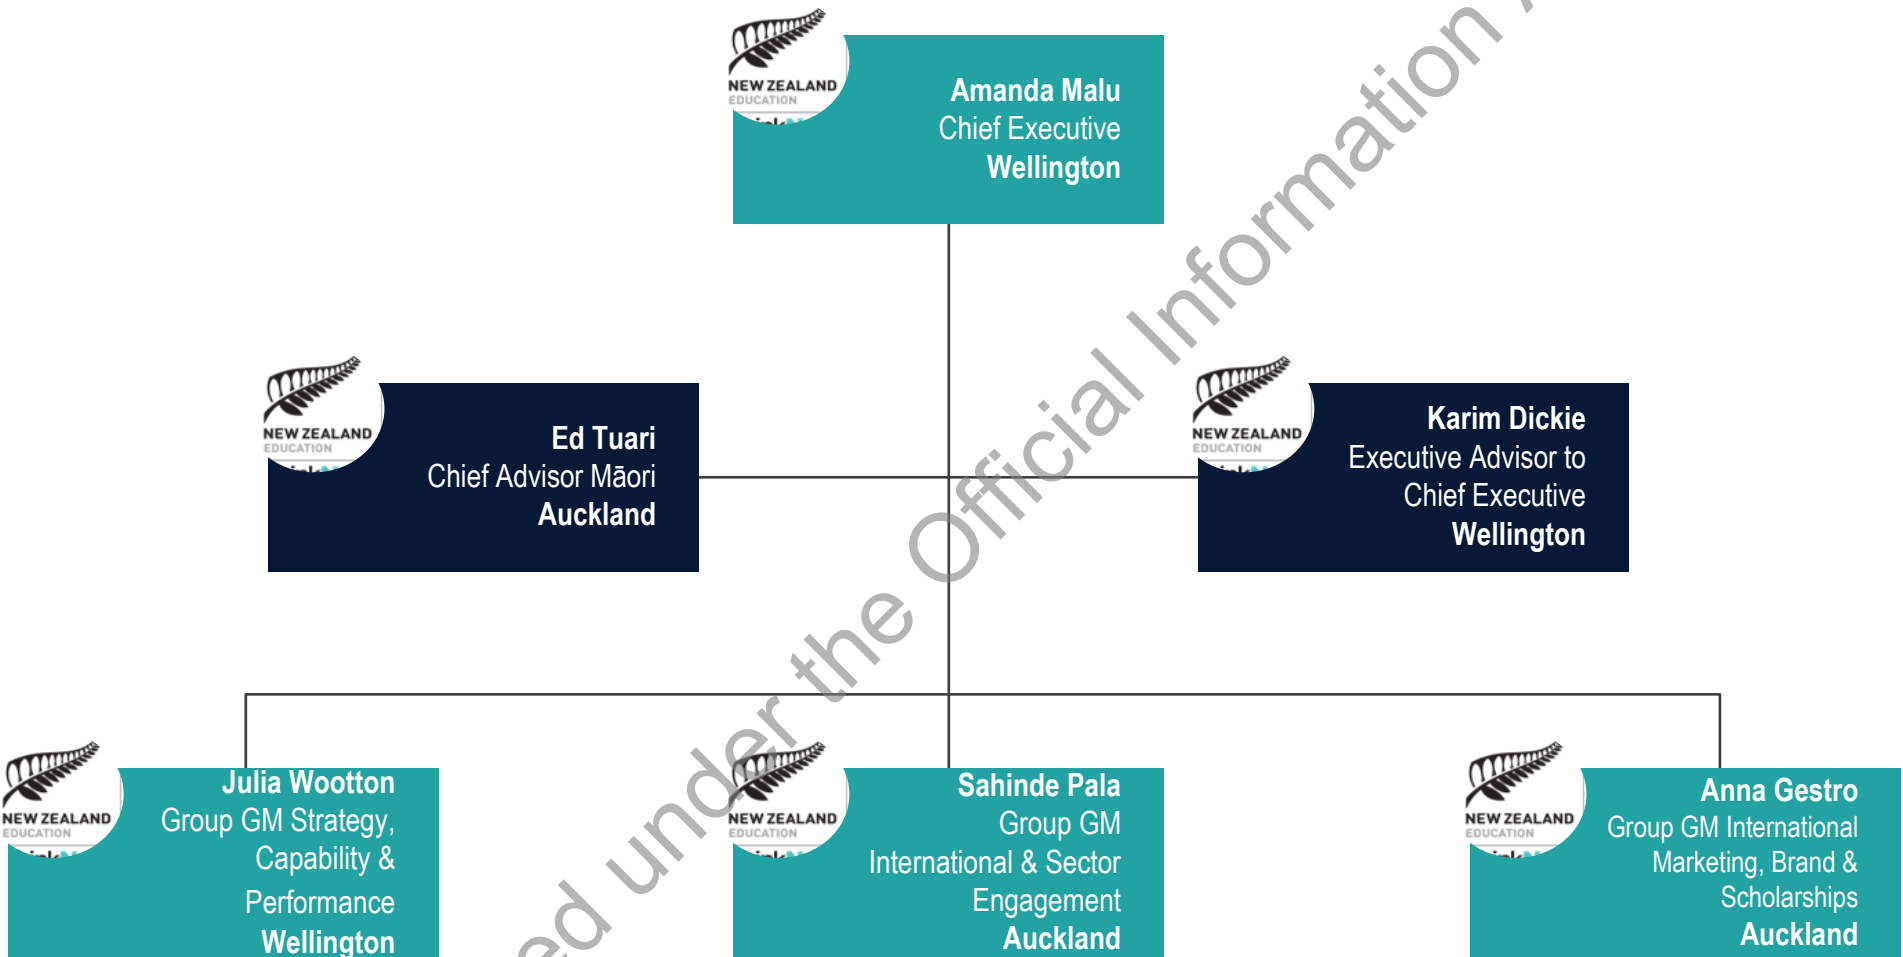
NEW ZEALAND EDUCATION

Amanda Malu
Chief Executive
Wellington

NEW ZEALAND EDUCATION

Ed Tuari
Chief Advisor Māori
Auckland

NEW ZEALAND EDUCATION

Karim Dickie
Executive Advisor to Chief Executive
Wellington

NEW ZEALAND EDUCATION

Julia Wootton
Group GM Strategy, Capability & Performance
Wellington

NEW ZEALAND EDUCATION

Sahinde Pala
Group GM International & Sector Engagement
Auckland

NEW ZEALAND EDUCATION

Anna Gestro
Group GM International Marketing, Brand & Scholarships
Auckland

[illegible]ed under the Official Information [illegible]